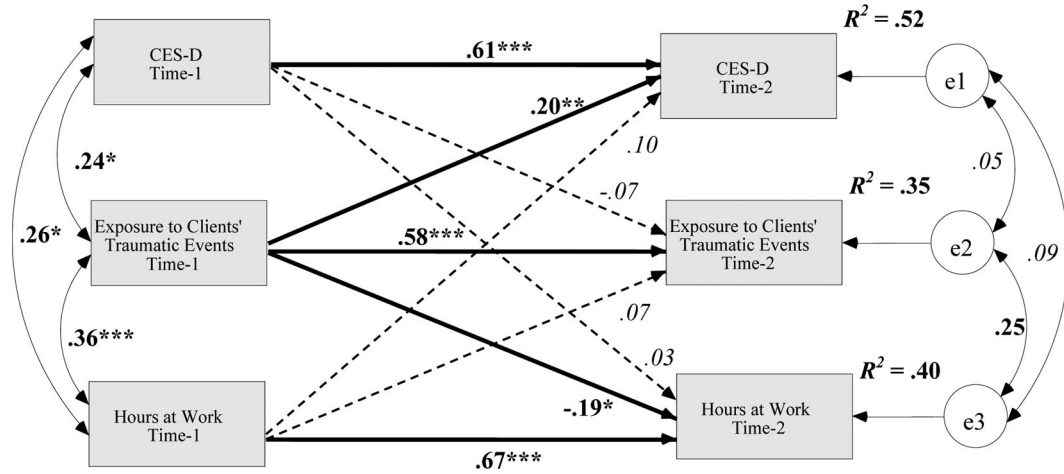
CES-D Time-1

Exposure to Clients' Traumatic Events Time-1

Hours at Work Time-1

CES-D Time-2

Exposure to Clients' Traumatic Events Time-2

Hours at Work Time-2

e1

e2

e3

$R^2$ = .52

$R^2$ = .35

$R^2$ = .40

.61***

.20**

.10

-.07

.58***

.07

.03

-.19*

.67***

.24*

.26*

.36***

.05

.09

.25